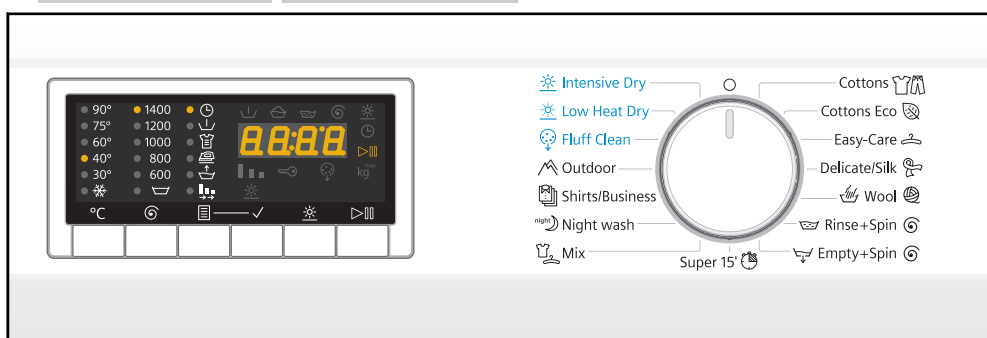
90°
75°
60°
40°
30°
1400
1200
1000
800
600
88:88
kg
°C

Intensive Dry
Low Heat Dry
Fluff Clean
Outdoor
Shirts/Business
Night wash
Mix
Super 15'
Cottons
Cottons Eco
Easy-Care
Delicate/Silk
Wool
Rinse+Spin
Empty+Spin